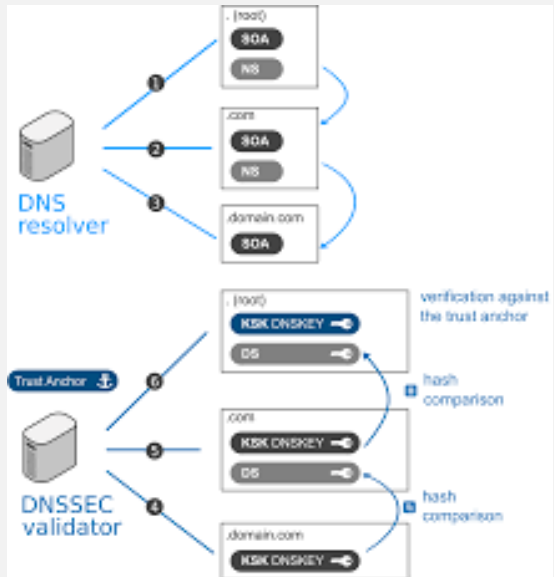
. (root)
SOA
NS
1
.com
SOA
NS
2
3
.domain.com
SOA
DNS resolver

. (root)
KSK DNSKEY
DS
verification against the trust anchor
Trust Anchor
6
hash comparison
.com
KSK DNSKEY
DS
5
4
hash comparison
.domain.com
KSK DNSKEY
DNSSEC validator